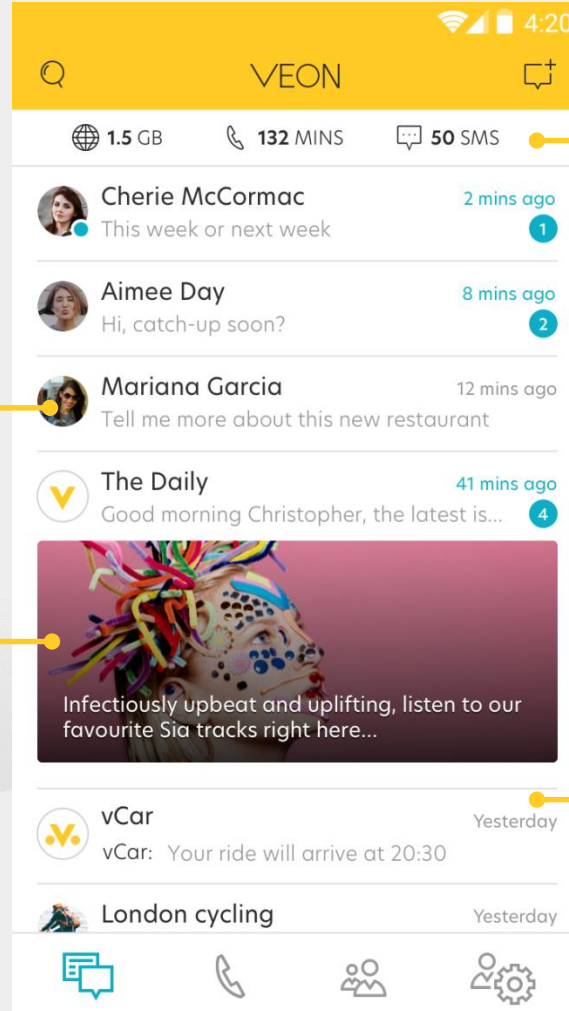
4:20

VEON

1.5 GB 132 MINS 50 SMS

Cherie McCormac
This week or next week
2 mins ago
1

Aimee Day
Hi, catch-up soon?
8 mins ago
2

Mariana Garcia
Tell me more about this new restaurant
12 mins ago

The Daily
Good morning Christopher, the latest is...
41 mins ago
4

Infectiously upbeat and uplifting, listen to our favourite Sia tracks right here...

vCar
vCar: Your ride will arrive at 20:30
Yesterday

London cycling
Yesterday